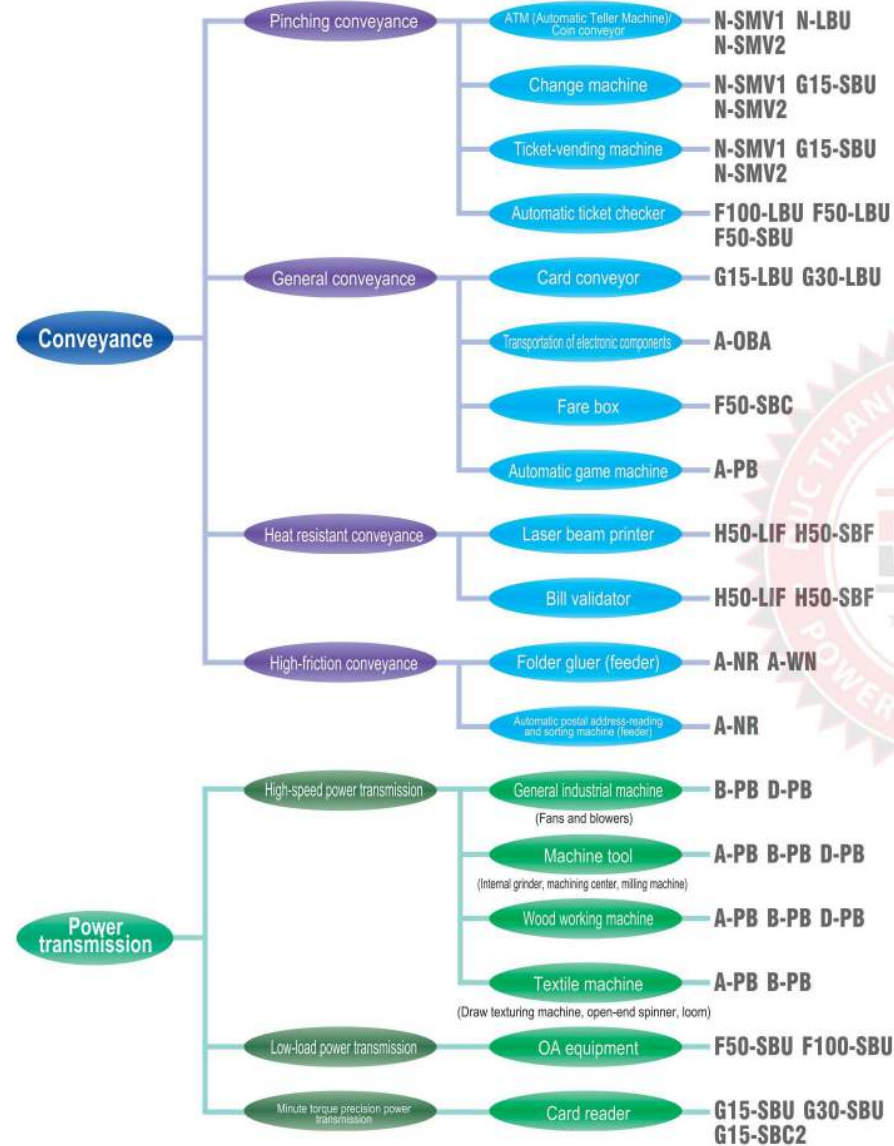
Conveyance

Pinching conveyance

ATM (Automatic Teller Machine)/ Coin conveyor
N-SMV1 N-LBU N-SMV2

Change machine
N-SMV1 G15-SBU N-SMV2

Ticket-vending machine
N-SMV1 G15-SBU N-SMV2

Automatic ticket checker
F100-LBU F50-LBU F50-SBU

General conveyance

Card conveyor
G15-LBU G30-LBU

Transportation of electronic components
A-OBA

Fare box
F50-SBC

Automatic game machine
A-PB

Heat resistant conveyance

Laser beam printer
H50-LIF H50-SBF

Bill validator
H50-LIF H50-SBF

High-friction conveyance

Folder gluer (feeder)
A-NR A-WN

Automatic postal address-reading and sorting machine (feeder)
A-NR

Power transmission

High-speed power transmission

General industrial machine
(Fans and blowers)
B-PB D-PB

Machine tool
(Internal grinder, machining center, milling machine)
A-PB B-PB D-PB

Wood working machine
A-PB B-PB D-PB

Textile machine
(Draw texturing machine, open-end spinner, loom)
A-PB B-PB

Low-load power transmission

OA equipment
F50-SBU F100-SBU

Minute torque precision power transmission

Card reader
G15-SBU G30-SBU G15-SBC2